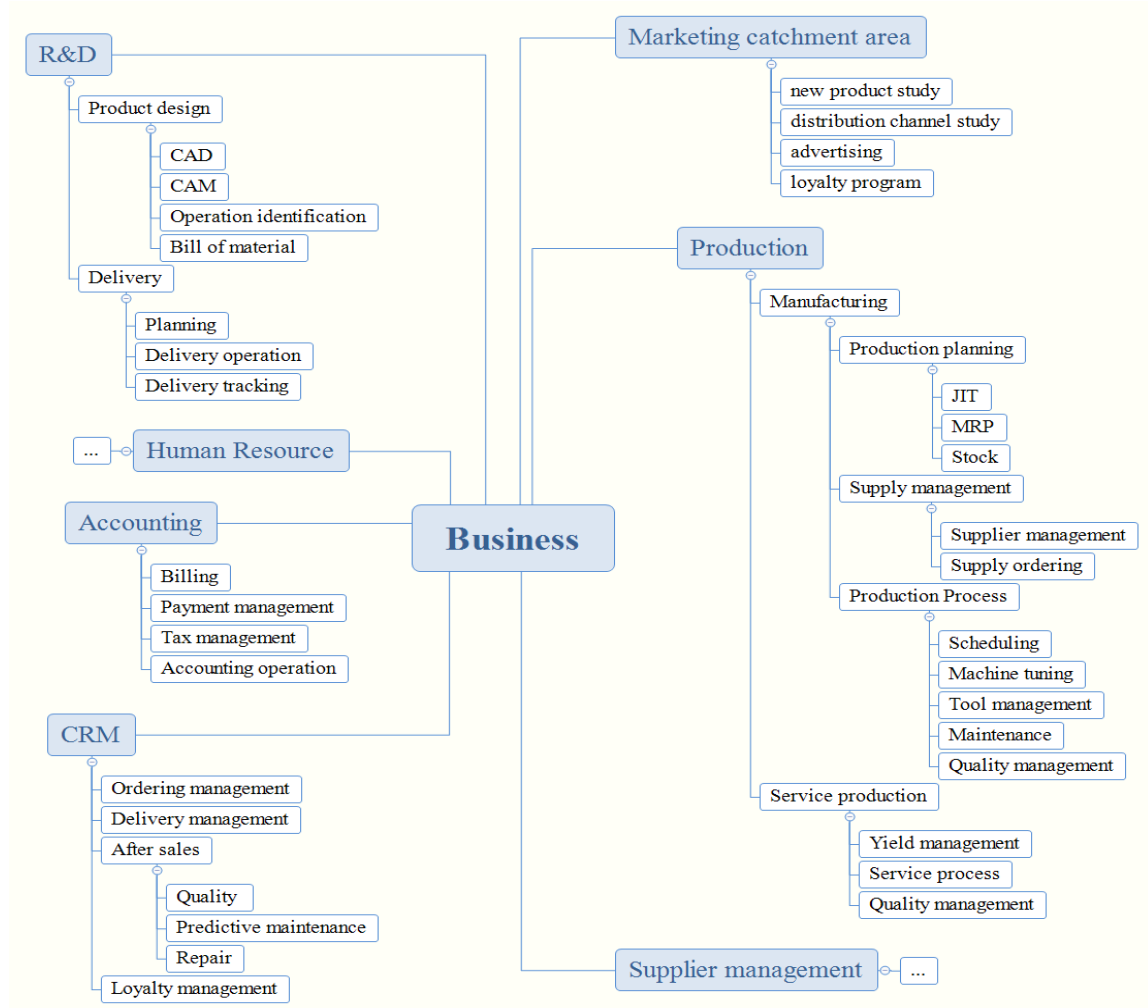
R&D
Product design
CAD
CAM
Operation identification
Bill of material
Delivery
Planning
Delivery operation
Delivery tracking

...
Human Resource

Accounting
Billing
Payment management
Tax management
Accounting operation

CRM
Ordering management
Delivery management
After sales
Quality
Predictive maintenance
Repair
Loyalty management

Business

Marketing catchment area
new product study
distribution channel study
advertising
loyalty program

Production
Manufacturing
Production planning
JIT
MRP
Stock
Supply management
Supplier management
Supply ordering
Production Process
Scheduling
Machine tuning
Tool management
Maintenance
Quality management
Service production
Yield management
Service process
Quality management

Supplier management
...